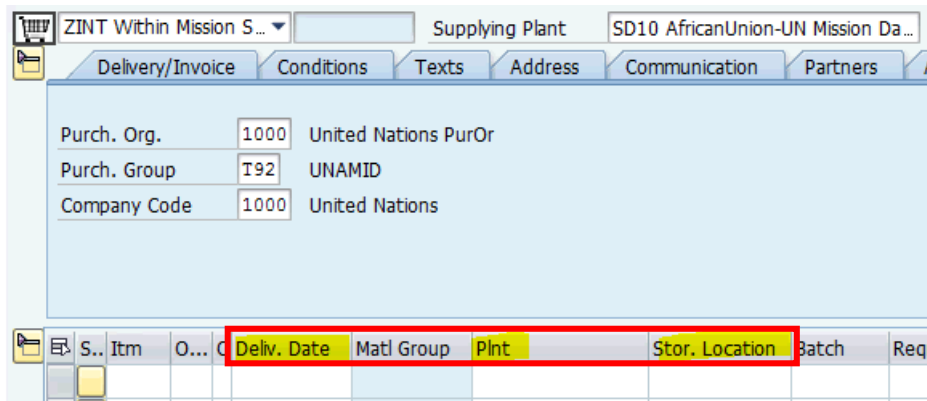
ZINT Within Mission S...

Supplying Plant SD10 AfricanUnion-UN Mission Da...

Delivery/Invoice | Conditions | Texts | Address | Communication | Partners

Purch. Org. 1000 United Nations PurOr

Purch. Group T92 UNAMID

Company Code 1000 United Nations

| S.. | Itm | O... | C | Deliv. Date | Matl Group | Plnt | Stor. Location | Batch | Req |
|---|---|---|---|---|---|---|---|---|---|
| | | | | | | | | | |